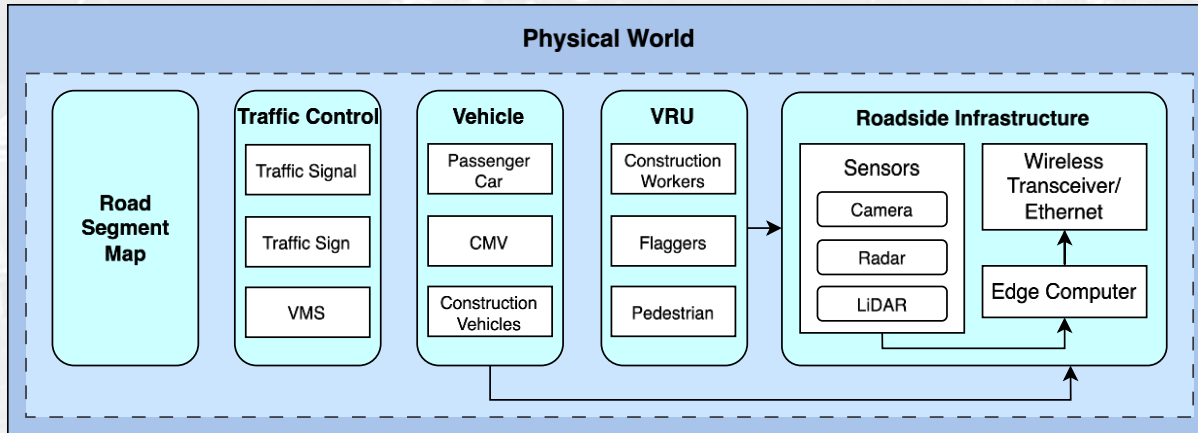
Physical World

Road Segment Map

Traffic Control

Traffic Signal

Traffic Sign

VMS

Vehicle

Passenger Car

CMV

Construction Vehicles

VRU

Construction Workers

Flaggers

Pedestrian

Roadside Infrastructure

Sensors

Camera

Radar

LiDAR

Wireless Transceiver/ Ethernet

Edge Computer